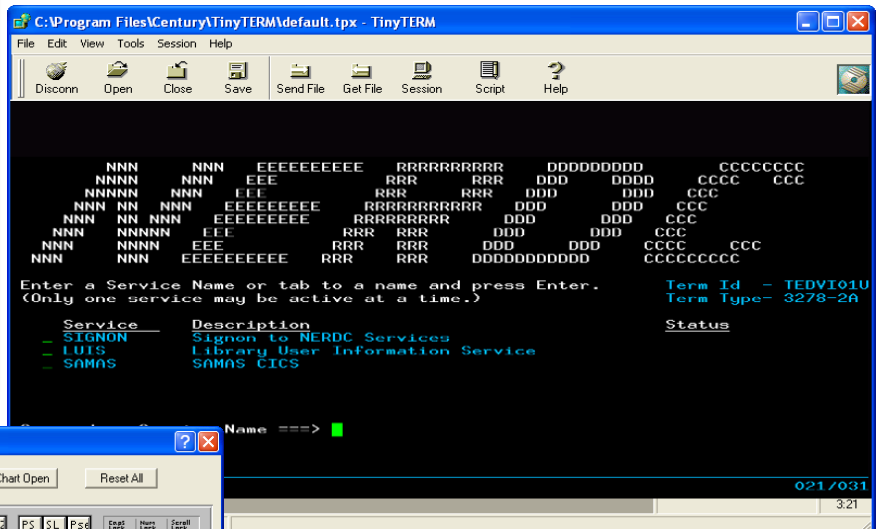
C:\Program Files\Century\TinyTERM\default.tpx - TinyTERM

File Edit View Tools Session Help

Disconn Open Close Save Send File Get File Session Script Help

NNN NNN EEEEEEEEEE RRRRRRRRRR DDDDDDDDD CCCCCCCC
NNNN NNN EEE RRR RRR DDD DDDD CCCC CCC
NNNNN NNN EEE RRR RRR DDD DDD CCC
NNN NN NNN EEEEEEEEE RRRRRRRRRRR DDD DDD CCC
NNN NN NNN EEEEEEEEE RRRRRRRRR DDD DDD CCC
NNN NNNNN EEE RRR RRR DDD DDD CCC
NNN NNNN EEE RRR RRR DDD DDD CCCC CCC
NNN NNN EEEEEEEEEE RRR RRR DDDDDDDDDDD CCCCCCCCC

Enter a Service Name or tab to a name and press Enter. Term Id - TEDVI01U
(Only one service may be active at a time.) Term Type- 3278-2A

Service Description Status
_ SIGNON Signon to NERDC Services
_ LUIS Library User Information Service
_ SAMAS SAMAS CICS

Name ===>

Chart Open Reset All

PS SL Pse

021/031

3:21